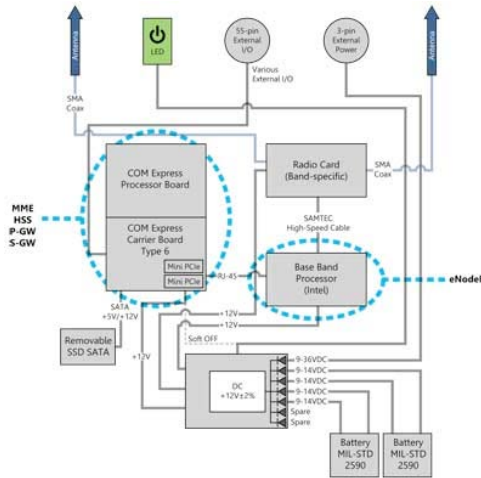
Antenna

LED

55-pin External I/O

3-pin External Power

Antenna

Various External I/O

SMA Coax

COM Express Processor Board

COM Express Carrier Board Type 6

Mini PCIe

Mini PCIe

Radio Card (Band-specific)

SMA Coax

SAMTEC High-Speed Cable

MME
HSS
P-GW
S-GW

RJ-45

Base Band Processor (Intel)

eNodeB

SATA
+5V/+12V

+12V

+12V

Removable SSD SATA

Soft OFF

+12V

DC
+12V±2%

9-36VDC
9-14VDC
9-14VDC
9-14VDC
9-14VDC
Spare
Spare

Battery MIL-STD 2590

Battery MIL-STD 2590